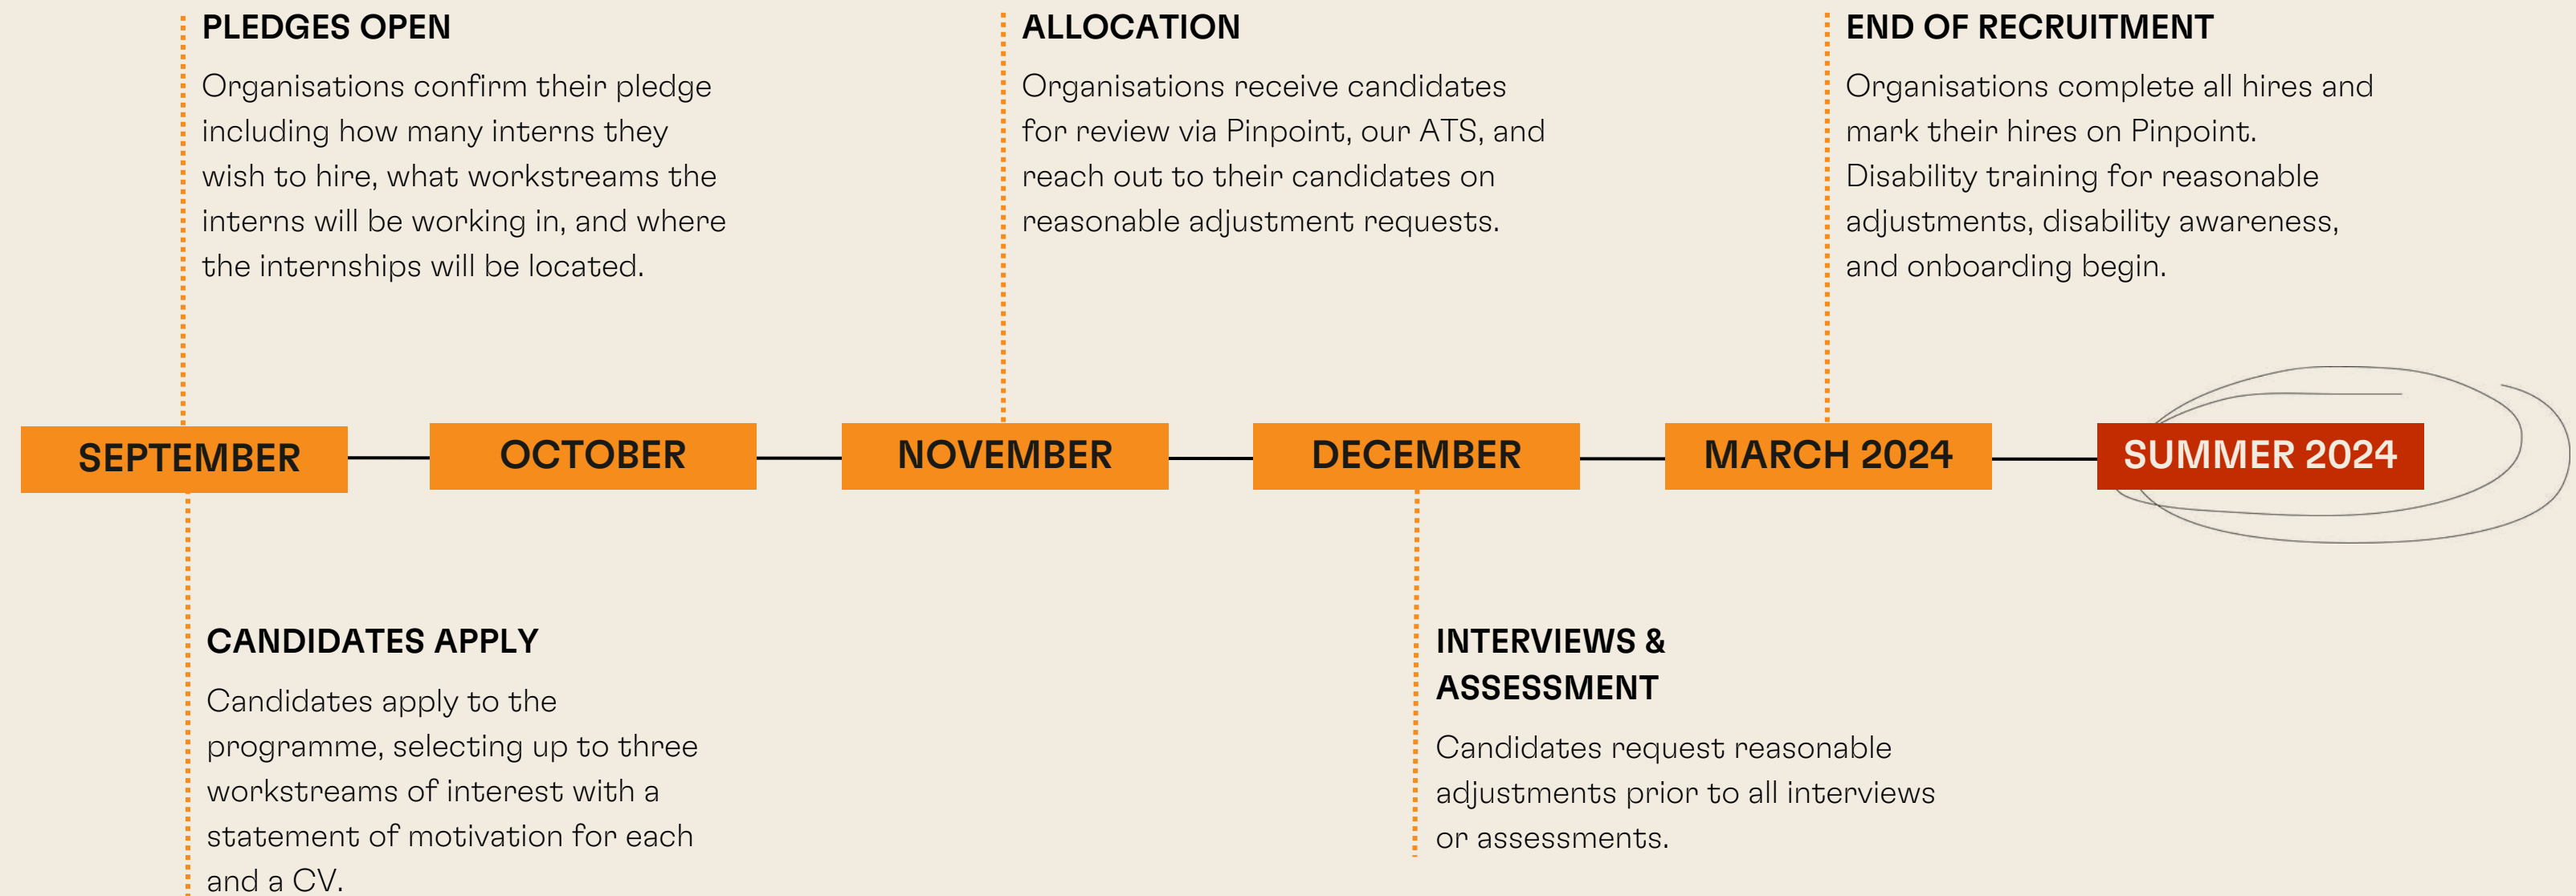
PLEDGES OPEN

Organisations confirm their pledge including how many interns they wish to hire, what workstreams the interns will be working in, and where the internships will be located.

ALLOCATION

Organisations receive candidates for review via Pinpoint, our ATS, and reach out to their candidates on reasonable adjustment requests.

END OF RECRUITMENT

Organisations complete all hires and mark their hires on Pinpoint. Disability training for reasonable adjustments, disability awareness, and onboarding begin.

SEPTEMBER

OCTOBER

NOVEMBER

DECEMBER

MARCH 2024

SUMMER 2024

CANDIDATES APPLY

Candidates apply to the programme, selecting up to three workstreams of interest with a statement of motivation for each and a CV.

INTERVIEWS & ASSESSMENT

Candidates request reasonable adjustments prior to all interviews or assessments.